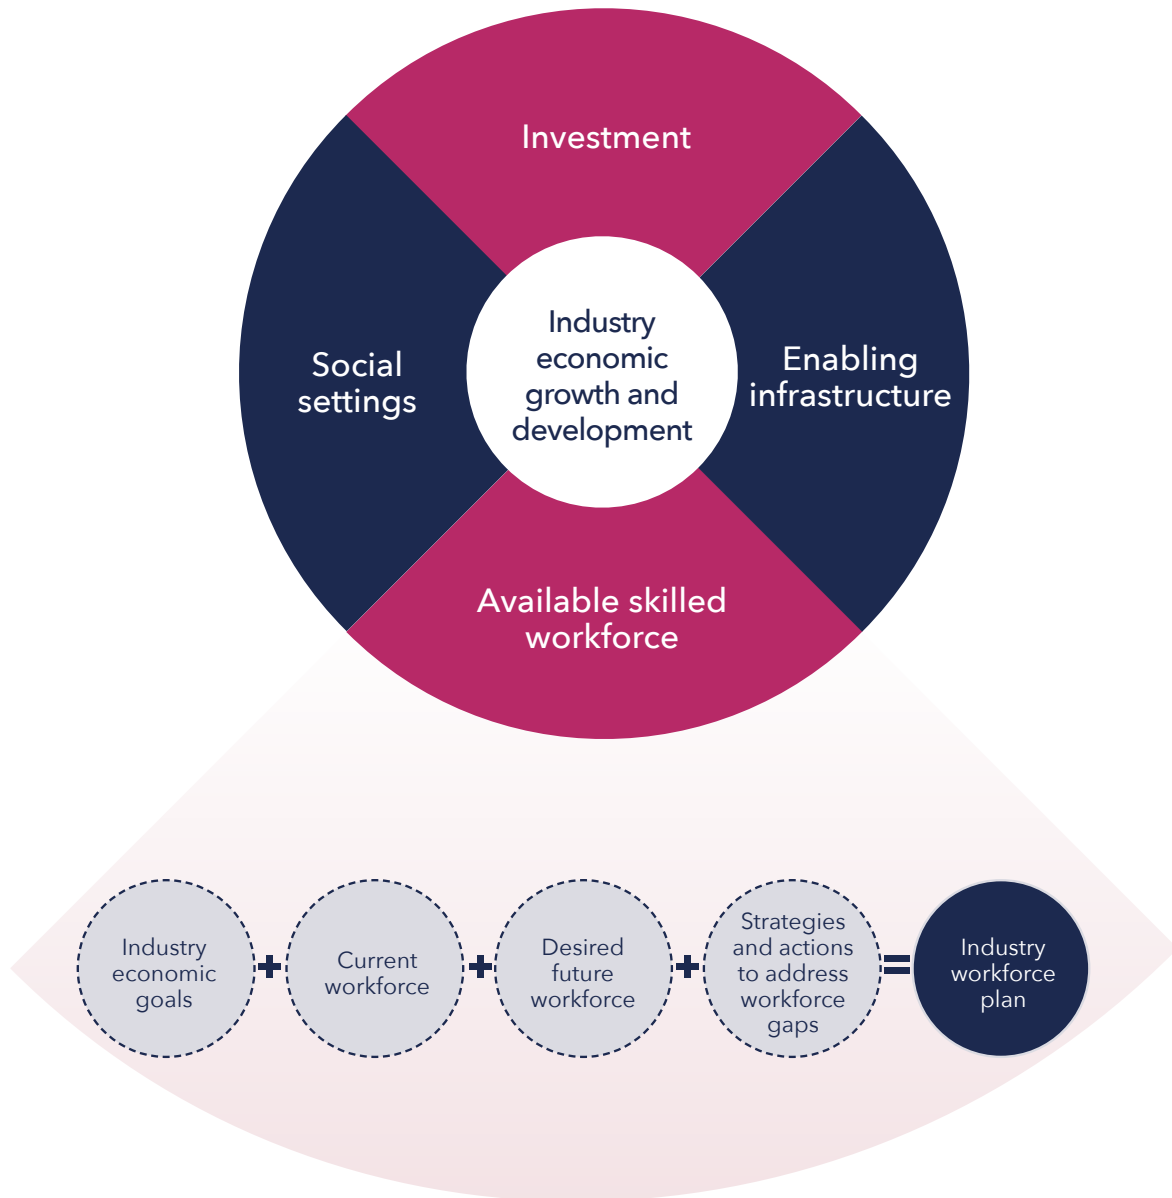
Investment

Social settings

Industry economic growth and development

Enabling infrastructure

Available skilled workforce

Industry economic goals + Current workforce + Desired future workforce + Strategies and actions to address workforce gaps = Industry workforce plan